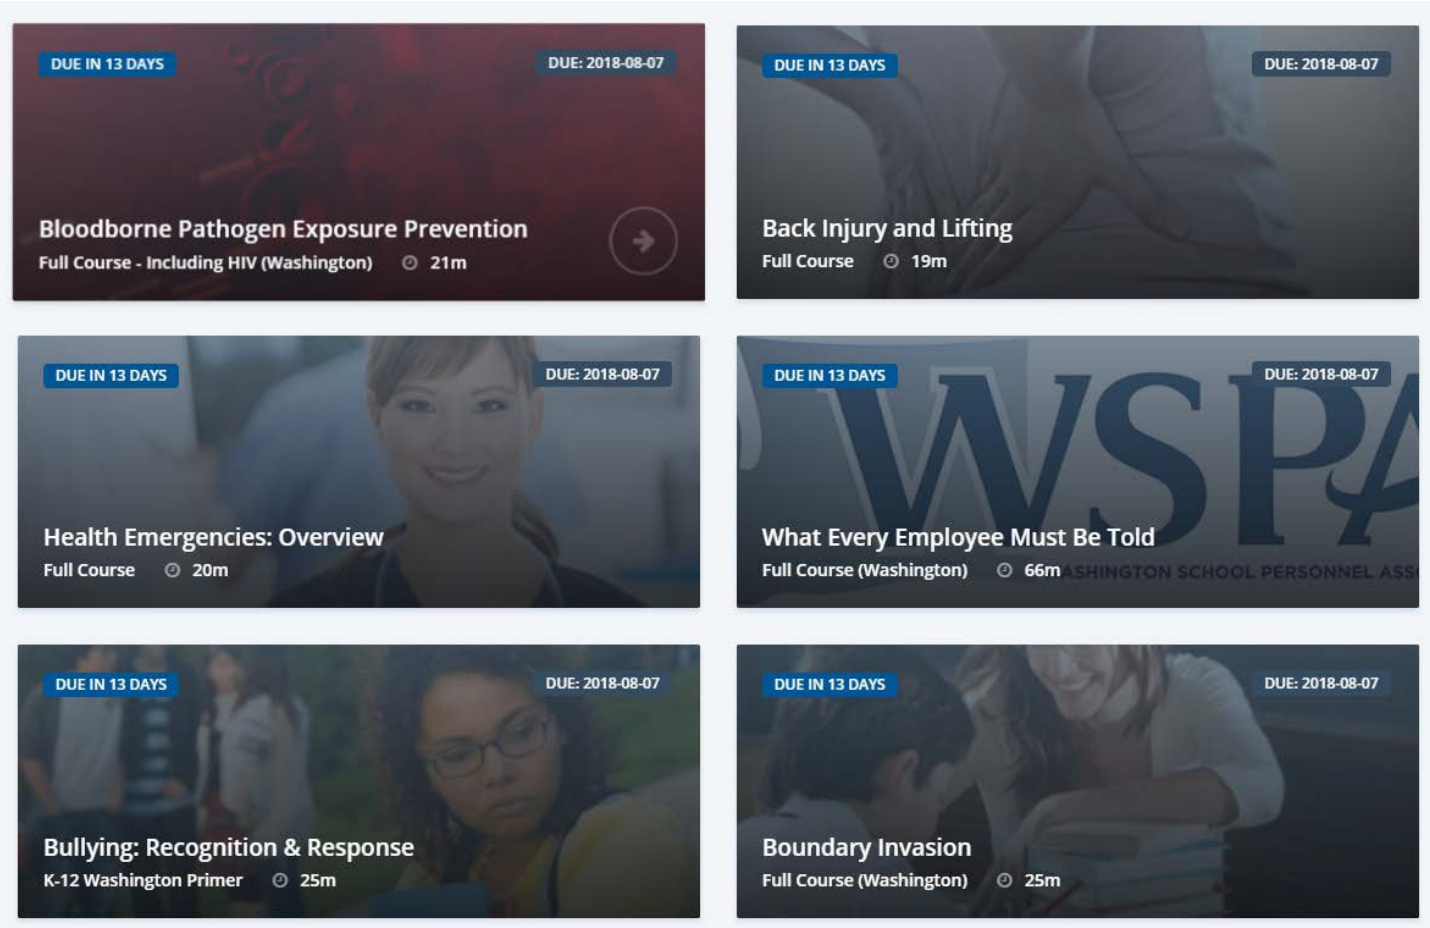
DUE IN 13 DAYS
DUE: 2018-08-07
Bloodborne Pathogen Exposure Prevention
Full Course - Including HIV (Washington) 21m

DUE IN 13 DAYS
DUE: 2018-08-07
Back Injury and Lifting
Full Course 19m

DUE IN 13 DAYS
DUE: 2018-08-07
Health Emergencies: Overview
Full Course 20m

DUE IN 13 DAYS
DUE: 2018-08-07
WSPA
What Every Employee Must Be Told
Full Course (Washington) 66m
ASHINGTON SCHOOL PERSONNEL ASS

DUE IN 13 DAYS
DUE: 2018-08-07
Bullying: Recognition & Response
K-12 Washington Primer 25m

DUE IN 13 DAYS
DUE: 2018-08-07
Boundary Invasion
Full Course (Washington) 25m